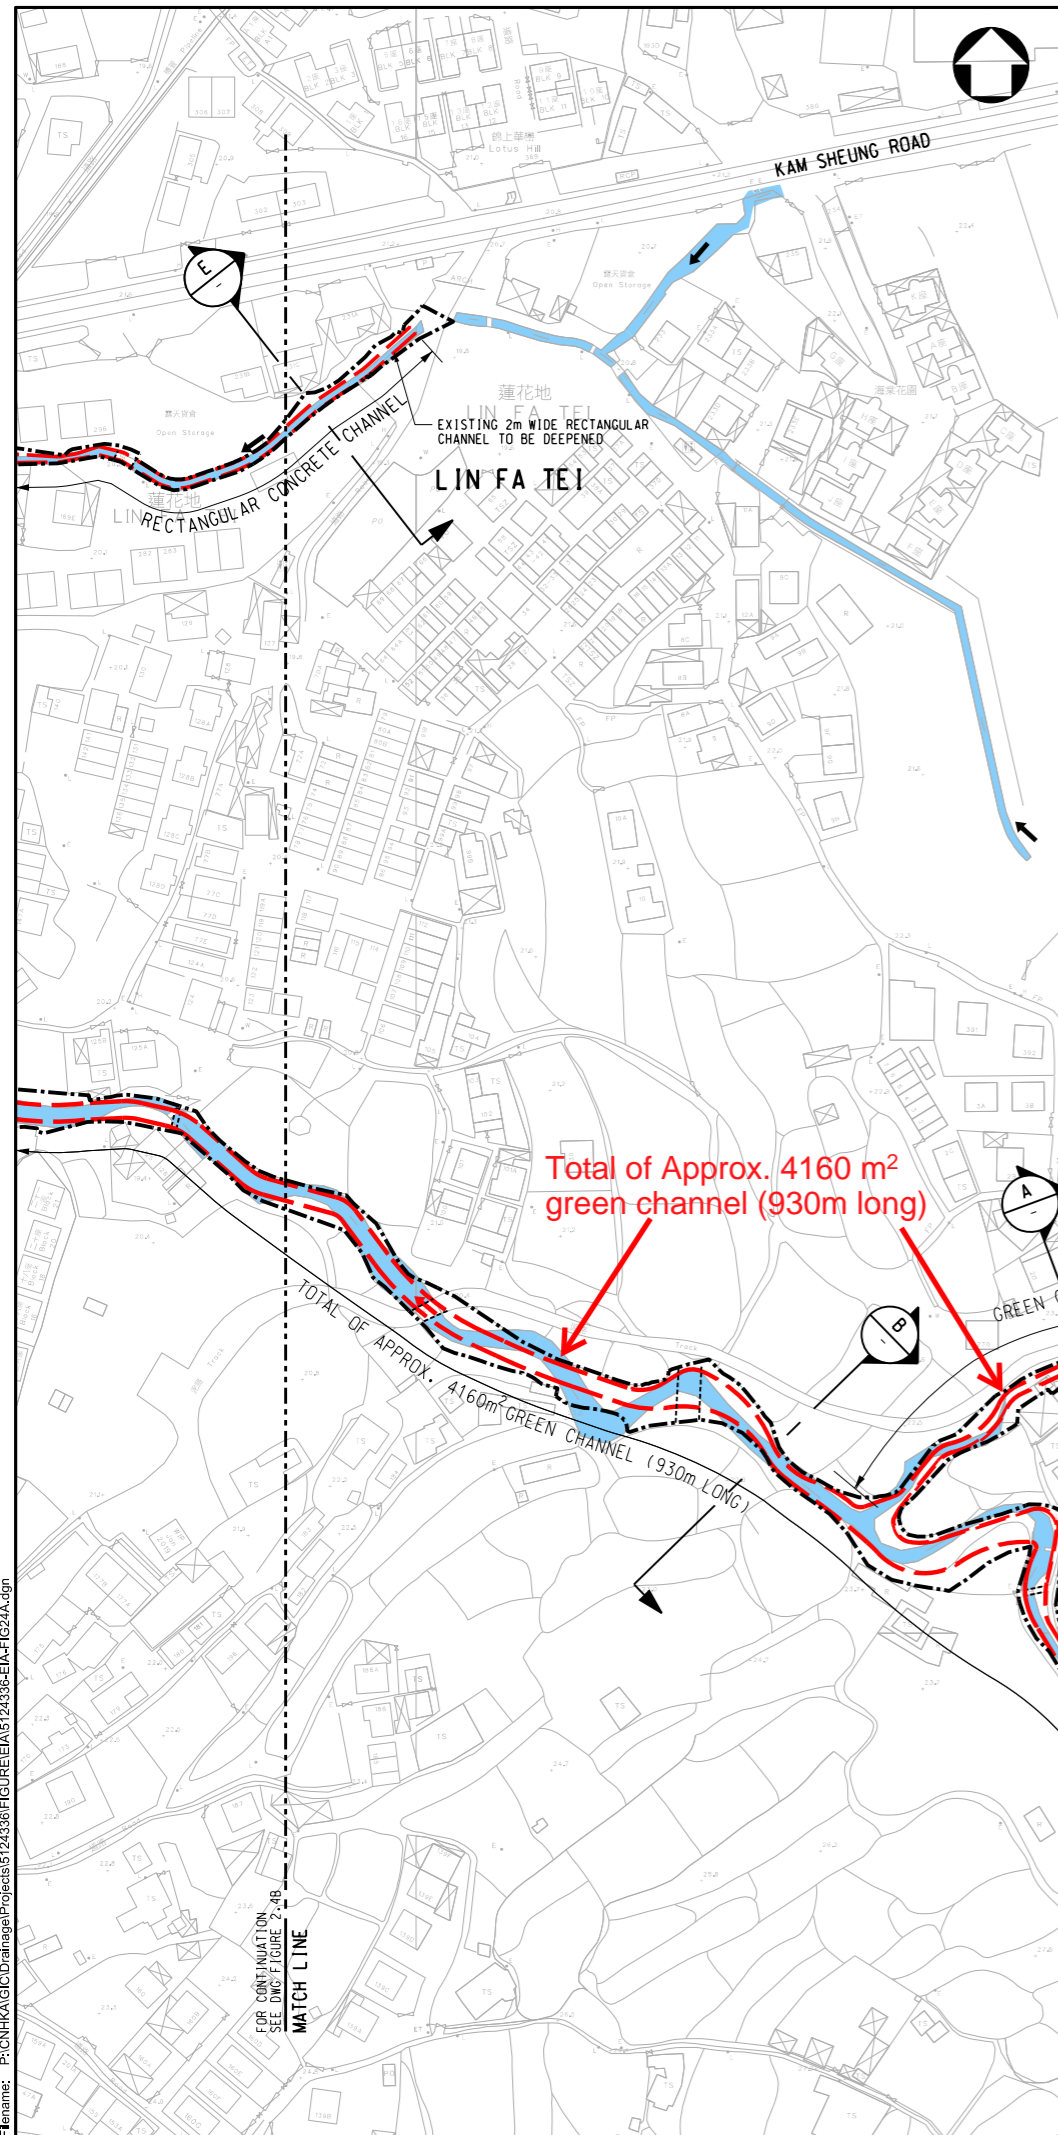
KAM SHEUNG ROAD

E

EXISTING 2m WIDE RECTANGULAR CHANNEL TO BE DEEPENED

RECTANGULAR CONCRETE CHANNEL

蓮花地

LIN FA TEI

LIN FA TEI

錦上華園
Lotus Hill

Open Storage

Total of Approx. 4160 m$^2$ green channel (930m long)

A

B

GREEN

TOTAL OF APPROX. 4160m$^2$ GREEN CHANNEL (930m LONG)

FOR CONTINUATION SEE DWG FIGURE 2.4B

MATCH LINE

Filename: P:\CNHKA\GIC\Drainage\Projects\5124336\FIGURE\EIA\5124336-EIA-FIG24A.dgn